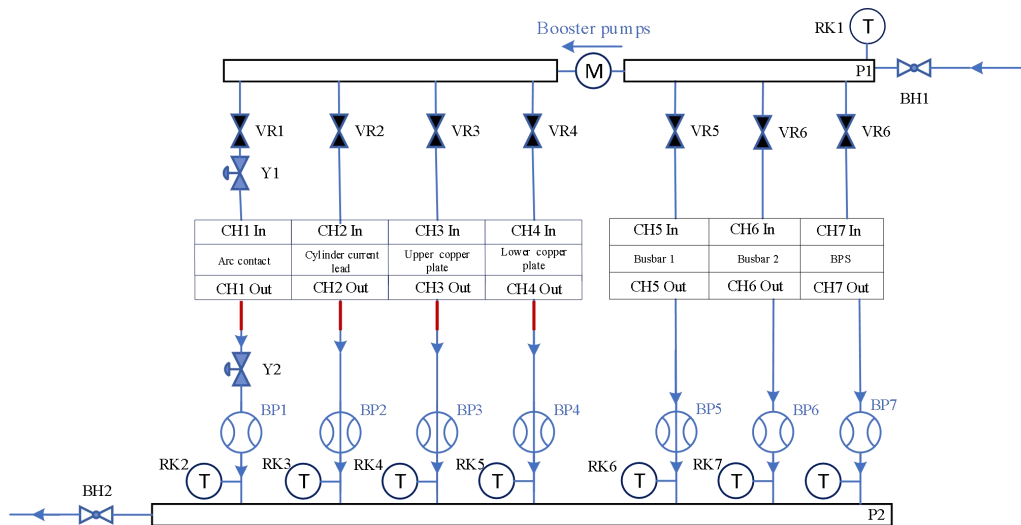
Booster pumps

RK1 T

M

P1

BH1

VR1 VR2 VR3 VR4 VR5 VR6 VR6

Y1

| CH1 In | CH2 In | CH3 In | CH4 In |
|---|---|---|---|
| Arc contact | Cylinder current lead | Upper copper plate | Lower copper plate |
| CH1 Out | CH2 Out | CH3 Out | CH4 Out |

| CH5 In | CH6 In | CH7 In |
|---|---|---|
| Busbar 1 | Busbar 2 | BPS |
| CH5 Out | CH6 Out | CH7 Out |

Y2

BP1 BP2 BP3 BP4 BP5 BP6 BP7

RK2 T RK3 T RK4 T RK5 T RK6 T RK7 T T

BH2

P2